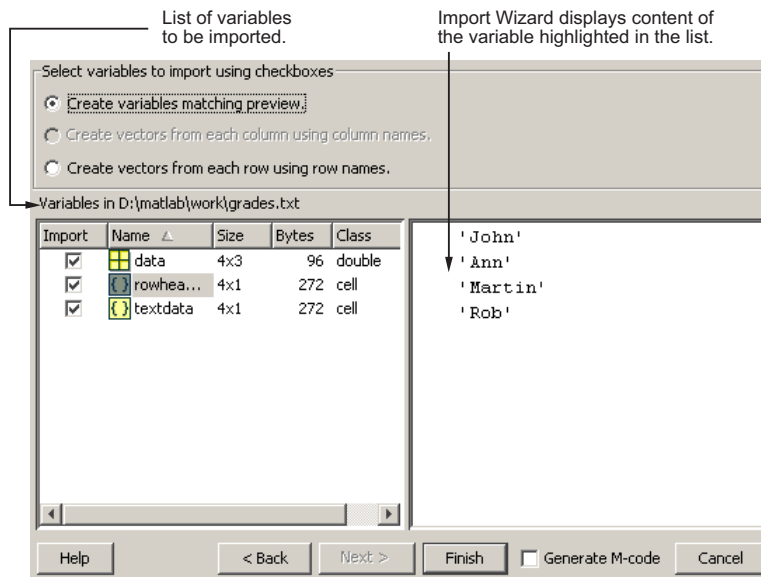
List of variables to be imported.

Import Wizard displays content of the variable highlighted in the list.

Select variables to import using checkboxes

Create variables matching preview.

Create vectors from each column using column names.

Create vectors from each row using row names.

Variables in D:\matlab\work\grades.txt

| Import | Name | Size | Bytes | Class |
|---|---|---|---|---|
| ☑ | data | 4x3 | 96 | double |
| ☑ | rowhea... | 4x1 | 272 | cell |
| ☑ | textdata | 4x1 | 272 | cell |

'John'
'Ann'
'Martin'
'Rob'

Help

< Back

Next >

Finish

Generate M-code

Cancel